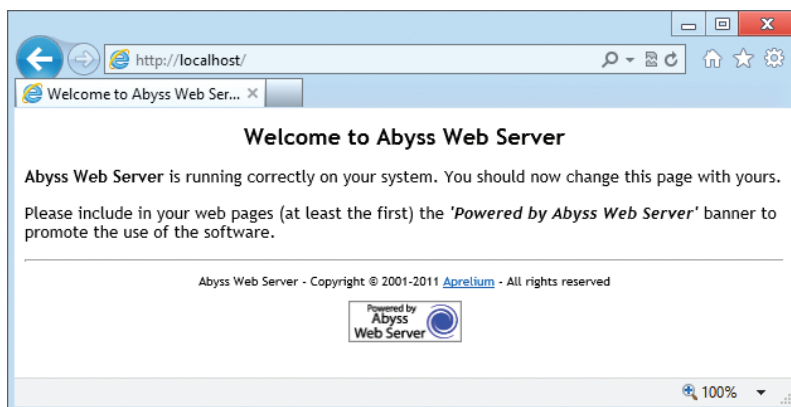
http://localhost/

Welcome to Abyss Web Ser...

Welcome to Abyss Web Server

**Abyss Web Server** is running correctly on your system. You should now change this page with yours.

Please include in your web pages (at least the first) the ***'Powered by Abyss Web Server'*** banner to promote the use of the software.

Abyss Web Server - Copyright © 2001-2011 Aprelium - All rights reserved

Powered by Abyss Web Server

100%